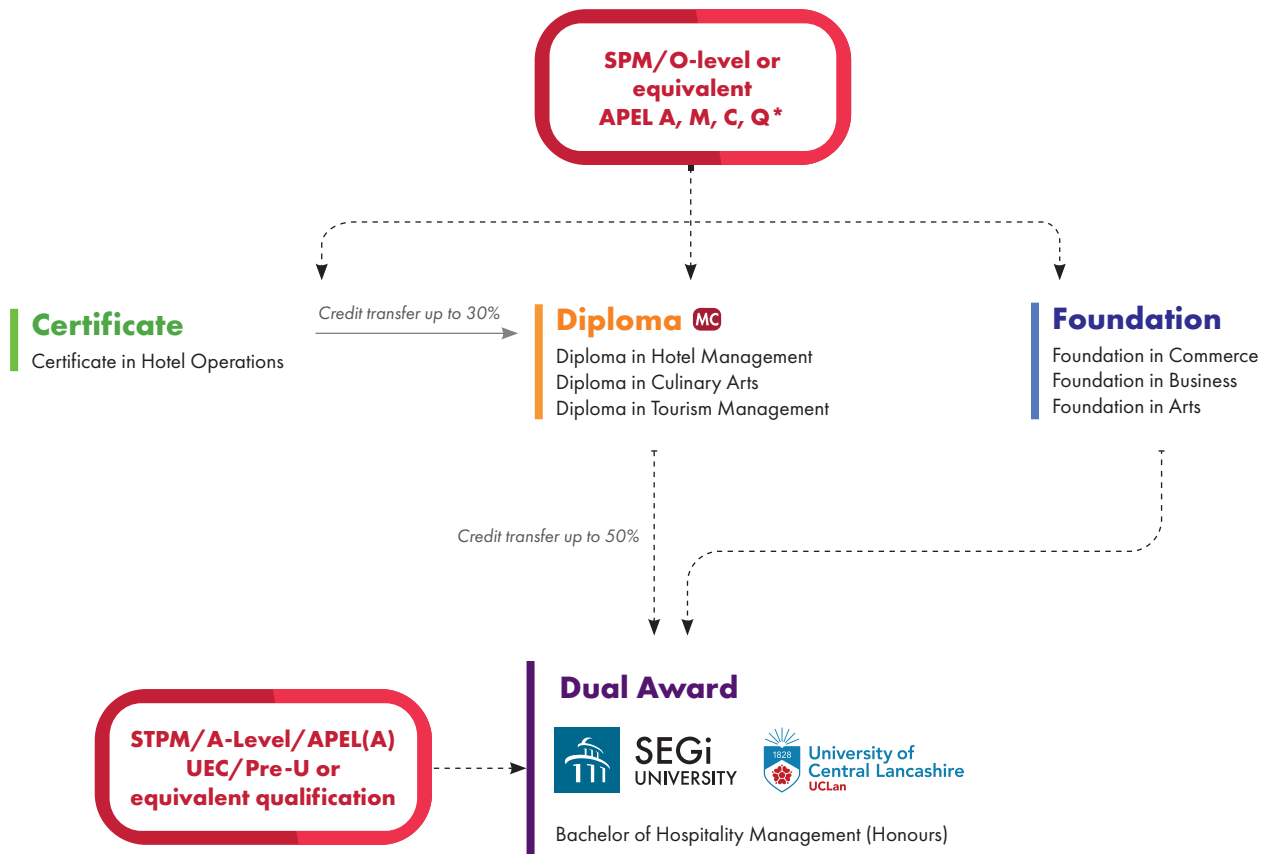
SPM/O-level or equivalent
APEL A, M, C, Q*

Certificate
Certificate in Hotel Operations

Credit transfer up to 30%

Diploma MC
Diploma in Hotel Management
Diploma in Culinary Arts
Diploma in Tourism Management

Foundation
Foundation in Commerce
Foundation in Business
Foundation in Arts

Credit transfer up to 50%

STPM/A-Level/APEL(A)
UEC/Pre-U or
equivalent qualification

Dual Award
SEGi UNIVERSITY
1828 University of Central Lancashire UCLan

Bachelor of Hospitality Management (Honours)